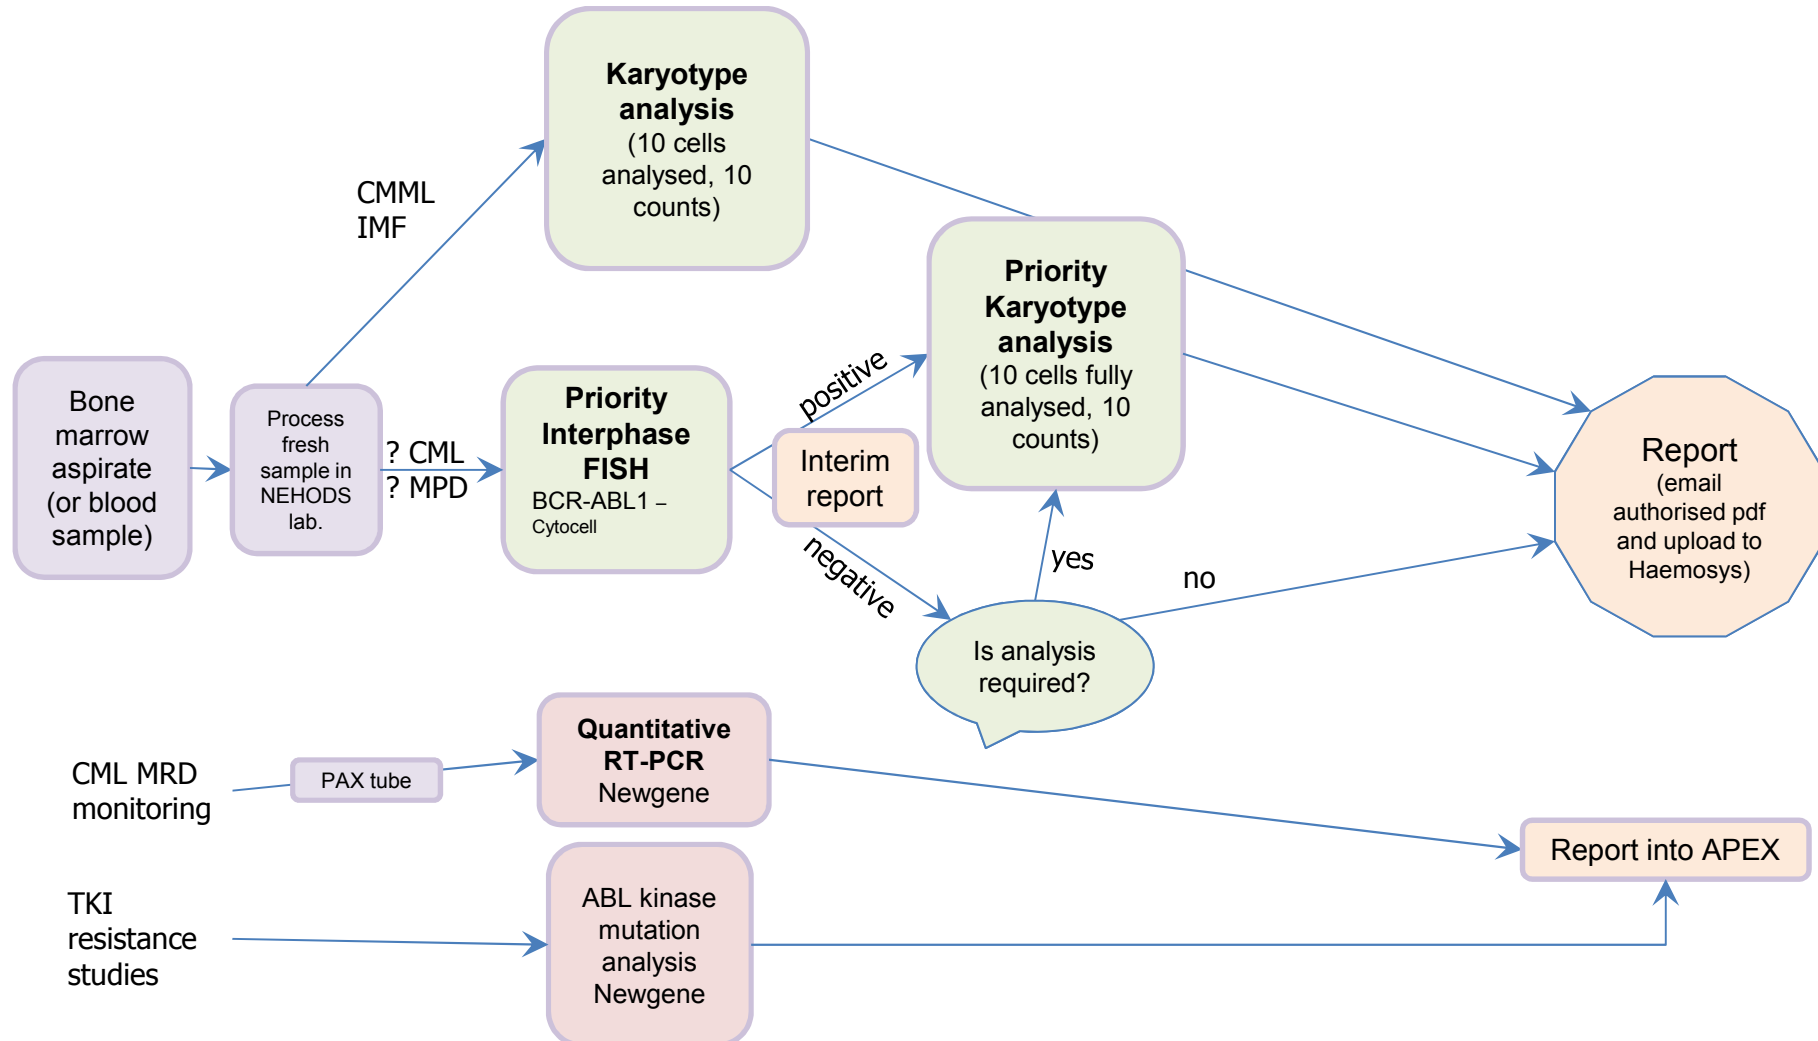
Karyotype analysis
(10 cells analysed, 10 counts)

CMML
IMF

Bone marrow aspirate (or blood sample)

Process fresh sample in NEHODS lab.

? CML
? MPD

Priority Interphase FISH
BCR-ABL1 – Cytocell

positive

Interim report

negative

Priority Karyotype analysis
(10 cells fully analysed, 10 counts)

yes

no

Is analysis required?

Report
(email authorised pdf and upload to Haemosys)

CML MRD monitoring

PAX tube

Quantitative RT-PCR
Newgene

Report into APEX

TKI resistance studies

ABL kinase mutation analysis
Newgene